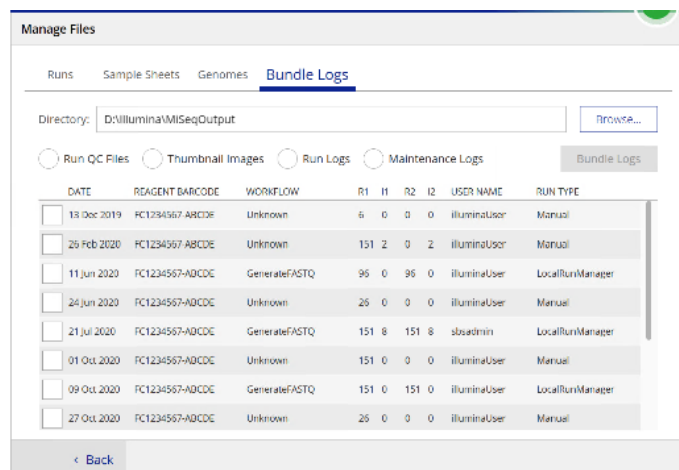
Manage Files

Runs Sample Sheets Genomes Bundle Logs

Directory: D:\Illumina\MiSeqOutput

Browse...

Run QC Files Thumbnail Images Run Logs Maintenance Logs

Bundle Logs

| DATE | REAGENT BARCODE | WORKFLOW | R1 | I1 | R2 | I2 | USER NAME | RUN TYPE |
|---|---|---|---|---|---|---|---|---|
| 13 Dec 2019 | FC1234567-ABCDE | Unknown | 6 | 0 | 0 | 0 | illuminaUser | Manual |
| 26 Feb 2020 | FC1234567-ABCDE | Unknown | 151 | 2 | 0 | 2 | illuminaUser | Manual |
| 11 Jun 2020 | FC1234567-ABCDE | GenerateFASTQ | 96 | 0 | 96 | 0 | illuminaUser | LocalRunManager |
| 24 Jun 2020 | FC1234567-ABCDE | Unknown | 26 | 0 | 0 | 0 | illuminaUser | Manual |
| 21 Jul 2020 | FC1234567-ABCDE | GenerateFASTQ | 151 | 8 | 151 | 8 | sbsadmin | LocalRunManager |
| 01 Oct 2020 | FC1234567-ABCDE | Unknown | 151 | 0 | 0 | 0 | illuminaUser | Manual |
| 09 Oct 2020 | FC1234567-ABCDE | GenerateFASTQ | 151 | 0 | 151 | 0 | illuminaUser | LocalRunManager |
| 27 Oct 2020 | FC1234567-ABCDE | Unknown | 26 | 0 | 0 | 0 | illuminaUser | Manual |

< Back